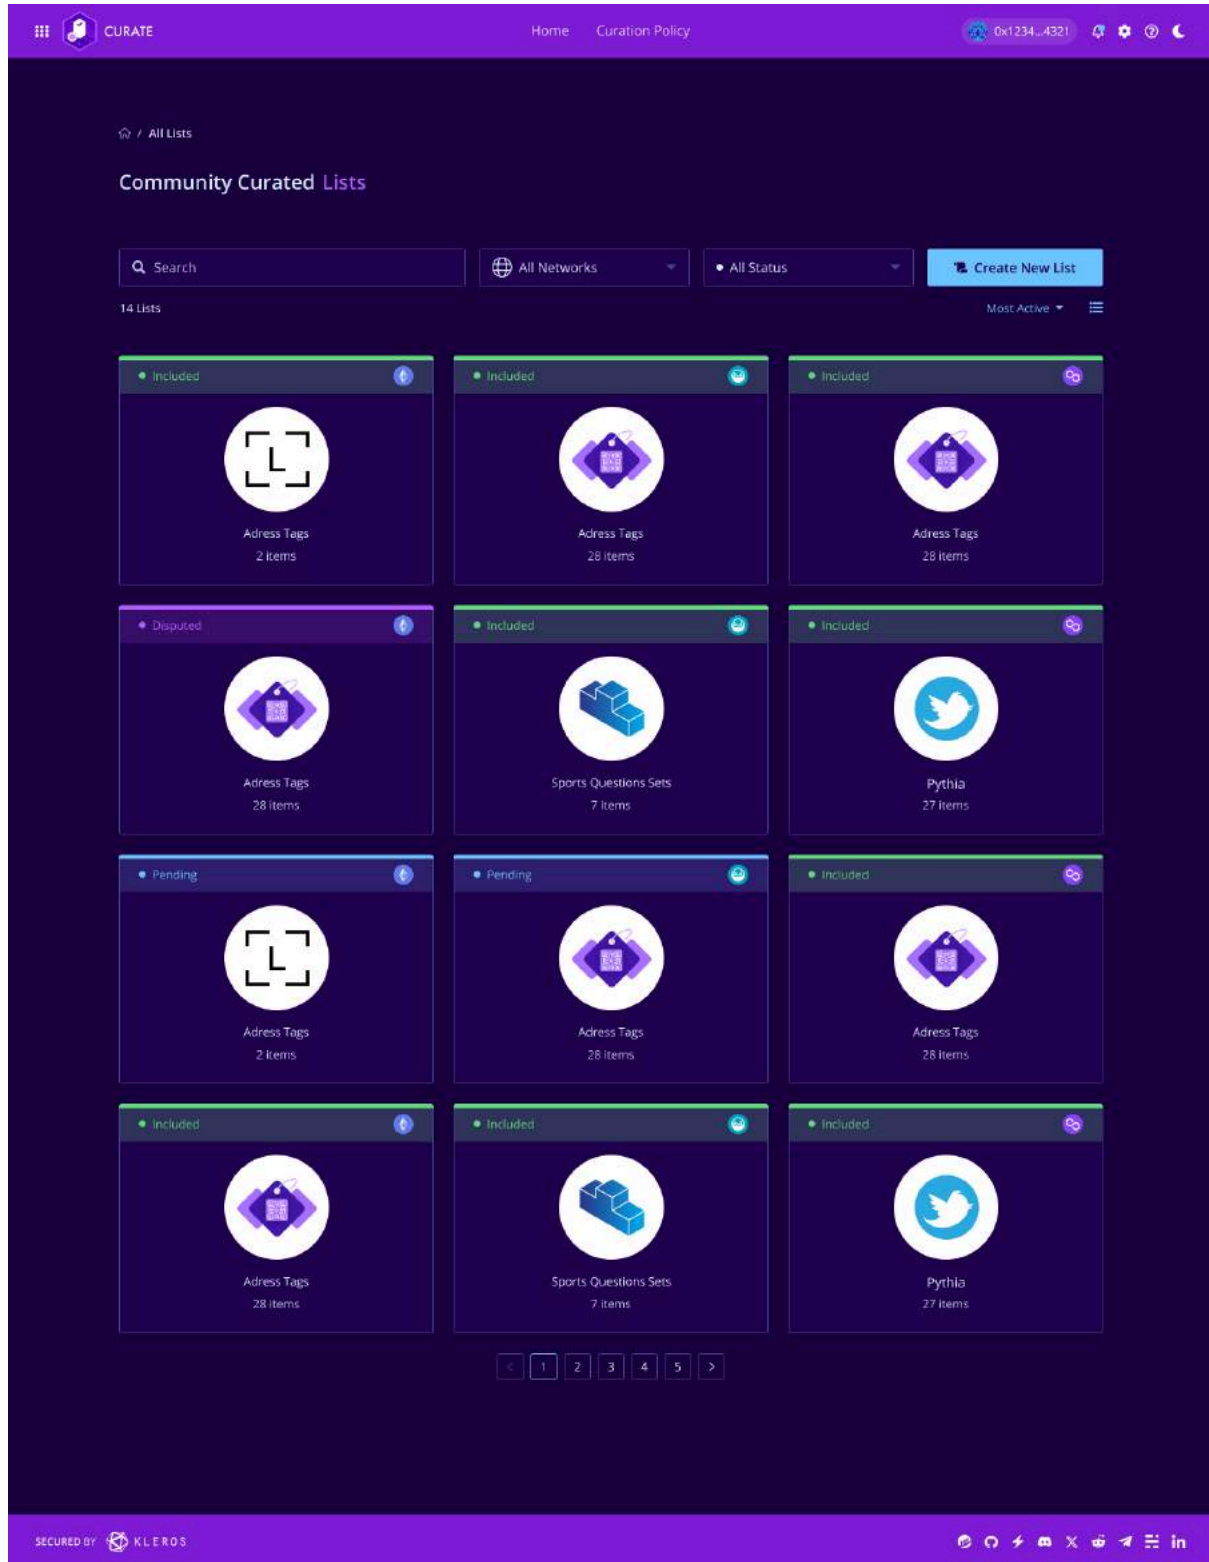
CURATE

Home Curation Policy

0x1234...4321

/ All Lists

Community Curated Lists

Search

All Networks

All Status

Create New List

14 Lists

Most Active

Included

Adress Tags
2 items

Included

Adress Tags
28 items

Included

Adress Tags
28 items

Disputed

Adress Tags
28 items

Included

Sports Questions Sets
7 items

Included

Pythia
27 items

Pending

Adress Tags
2 items

Pending

Adress Tags
28 items

Included

Adress Tags
28 items

Included

Adress Tags
28 items

Included

Sports Questions Sets
7 items

Included

Pythia
27 items

1 2 3 4 5

SECURED BY KLEROS